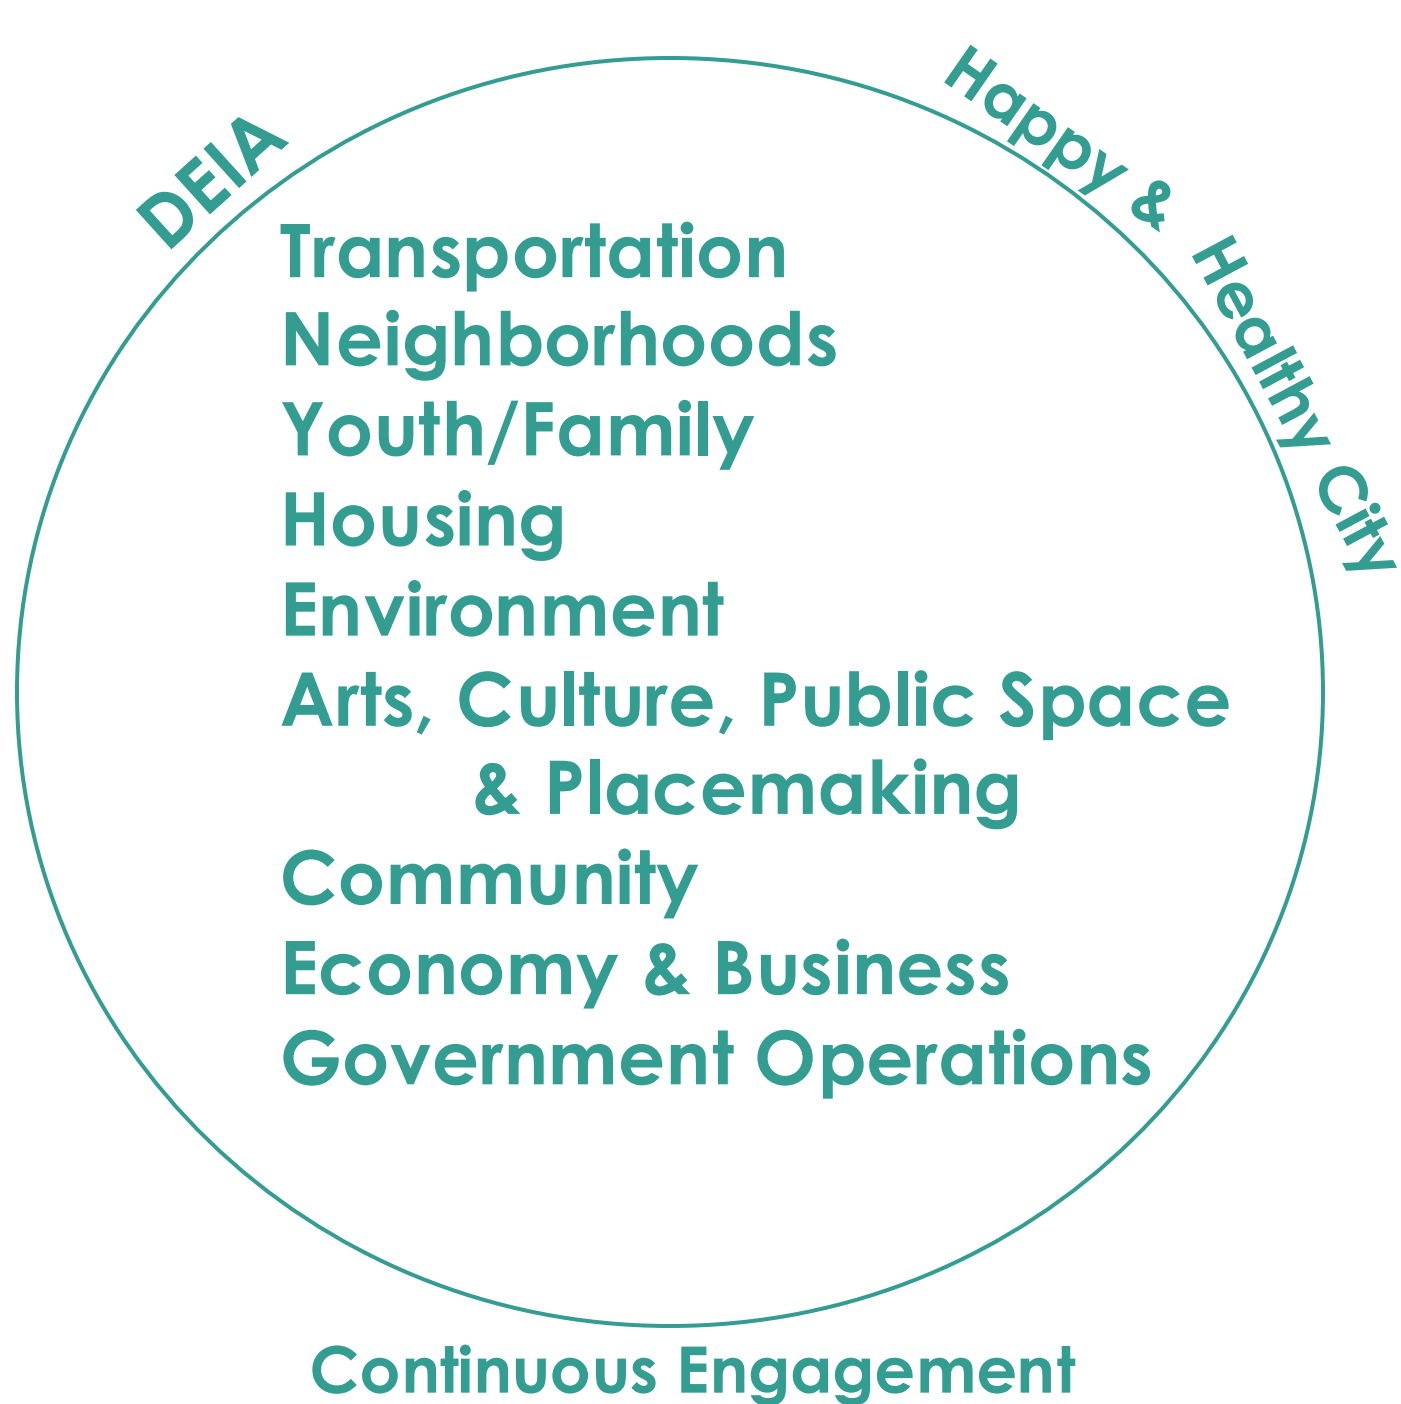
DEIA

Happy & Healthy City

Transportation
Neighborhoods
Youth/Family
Housing
Environment
Arts, Culture, Public Space & Placemaking
Community
Economy & Business
Government Operations

Continuous Engagement